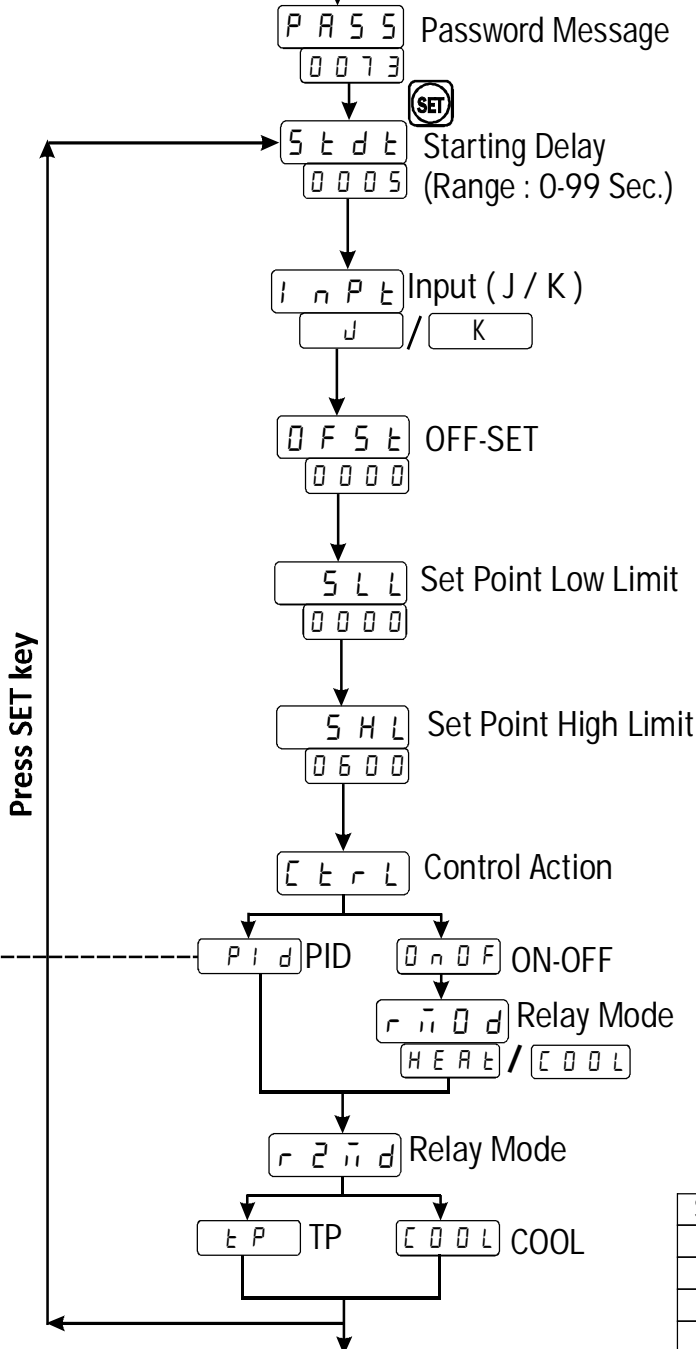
PASS Password Message
0073
SET
StdT Starting Delay
0005 (Range : 0-99 Sec.)
InPt Input ( J / K )
J / K
OFSt OFF-SET
0000
SLL Set Point Low Limit
0000
SHL Set Point High Limit
0600
CtrL Control Action
PId PID
OnOF ON-OFF
rMOd Relay Mode
HEAt / COOL
r2Md Relay Mode
tP TP
COOL COOL
Press SET key